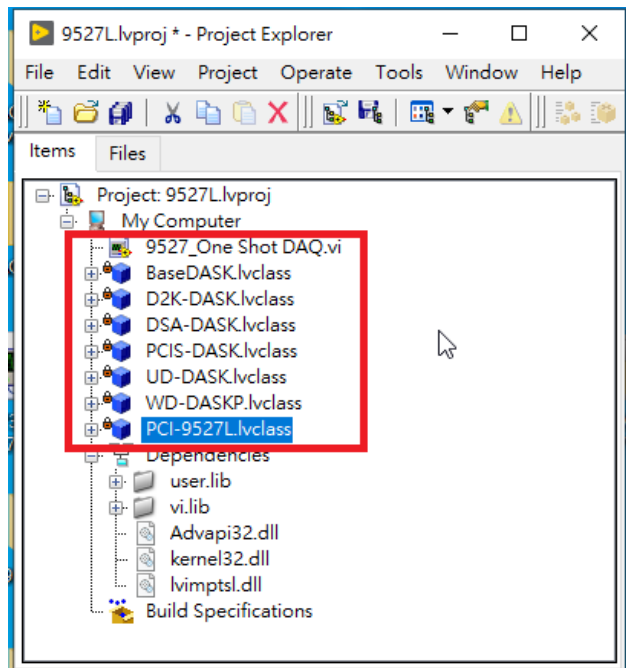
9527L.lvproj * - Project Explorer

File Edit View Project Operate Tools Window Help

Items Files

Project: 9527L.lvproj
My Computer
9527_One Shot DAQ.vi
BaseDASK.lvclass
D2K-DASK.lvclass
DSA-DASK.lvclass
PCIS-DASK.lvclass
UD-DASK.lvclass
WD-DASKP.lvclass
PCI-9527L.lvclass
Dependencies
user.lib
vi.lib
Advapi32.dll
kernel32.dll
lvimptsl.dll
Build Specifications